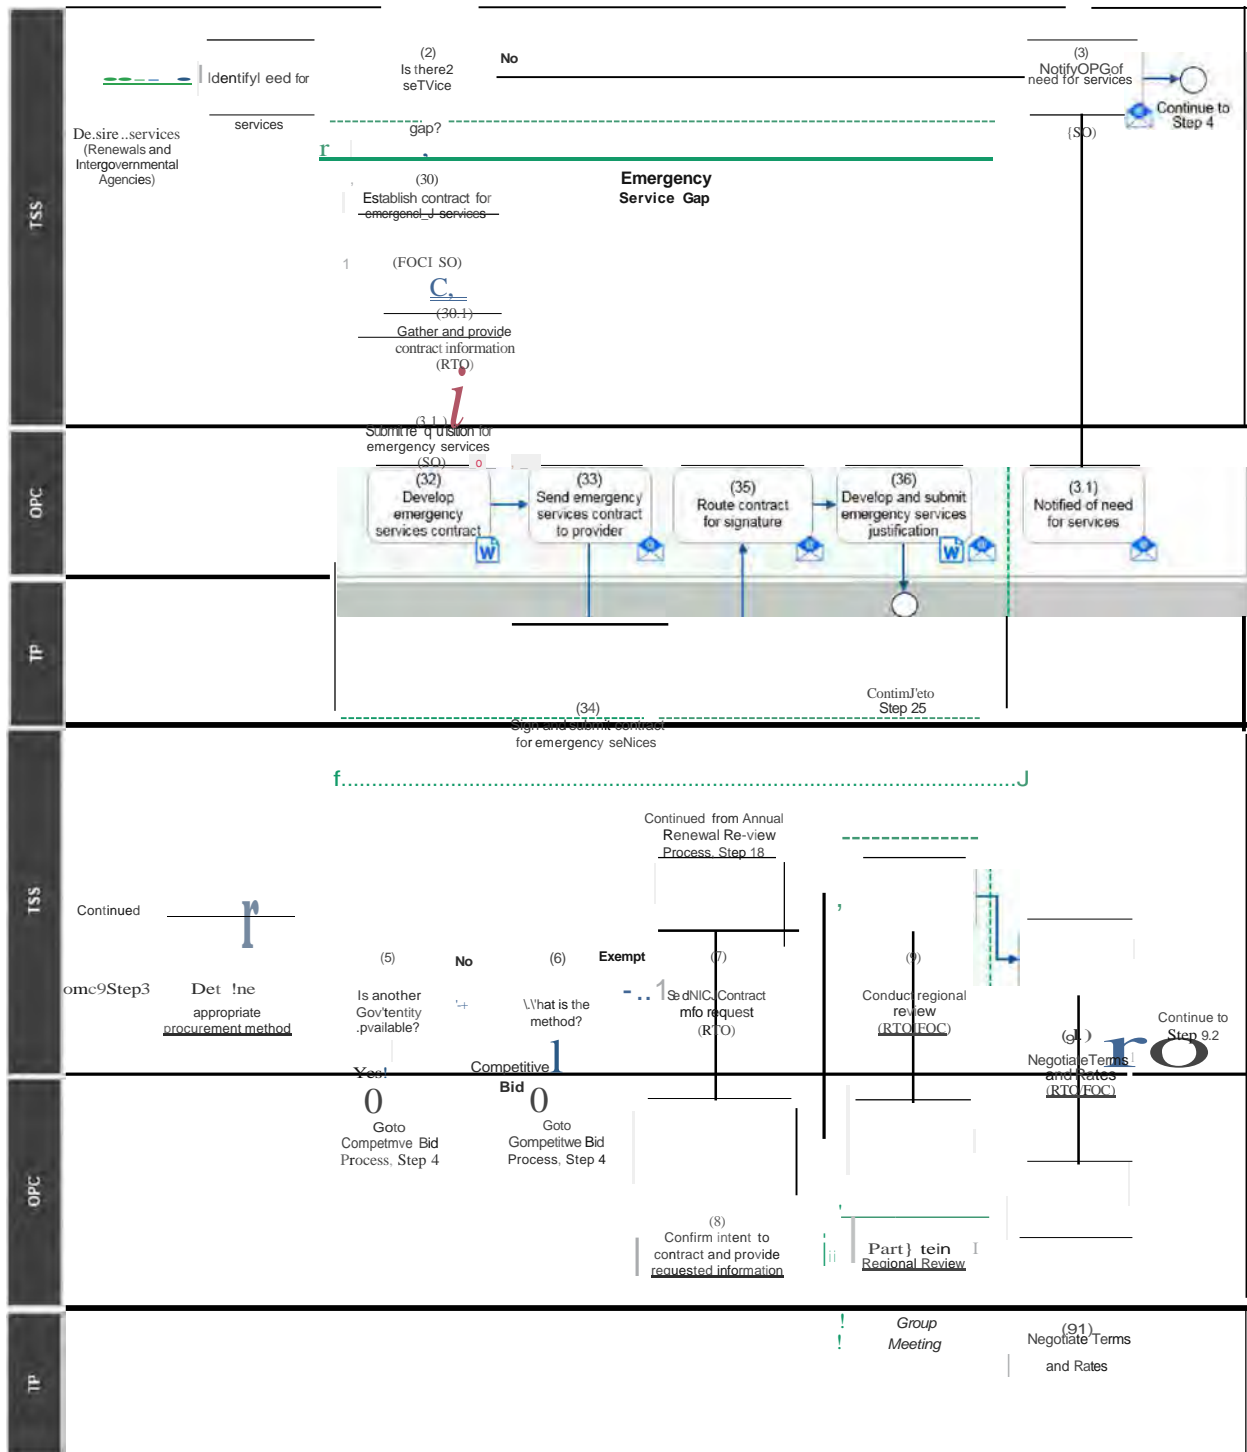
TSS

Identifyl eed for services

De.sire ..services (Renewals and Intergovernmental Agencies)

(2)
Is there2 seTVice gap?

No

(3)
NotifyOPGof need for services
(SO)

Continue to Step 4

Emergency Service Gap

(30)
Establish contract for emergencel_J services
(FOCI SO)

C,

(30.1)
Gather and provide contract information
(RTO)

(3.1)
Submit re q u isition for emergency services
(SO)

OPC

(32)
Develop emergency services contract

(33)
Send emergency services contract to provider

(35)
Route contract for signature

(36)
Develop and submit emergency services justification

(3.1)
Notified of need for services

TP

(34)
Sign and submit contract for emergency seNices

ContimJ'eto Step 25

f..........................................................................................J

TSS

Continued

omc9Step3

Det !ne appropriate procurement method

(5)
Is another Gov'tentity .pvailable?

No

(6)
\.\'hat is the method?

Exempt

(7)
Se dNIC Contract mfo request
(RTO)

Continued from Annual Renewal Re-view Process, Step 18

(9)
Conduct regional review
(RTO/FOC)

(9.1)
NegotiateTerms and Rates
(RTO/FOC)

Continue to Step 9.2

Yes!

Competitive Bid

OPC

0
Goto Competitive Bid Process, Step 4

0
Goto Competitwe Bid Process, Step 4

(8)
Confirm intent to contract and provide requested information

Part} tein Regional Review

TP

Group Meeting

(91)
Negotiate Terms and Rates